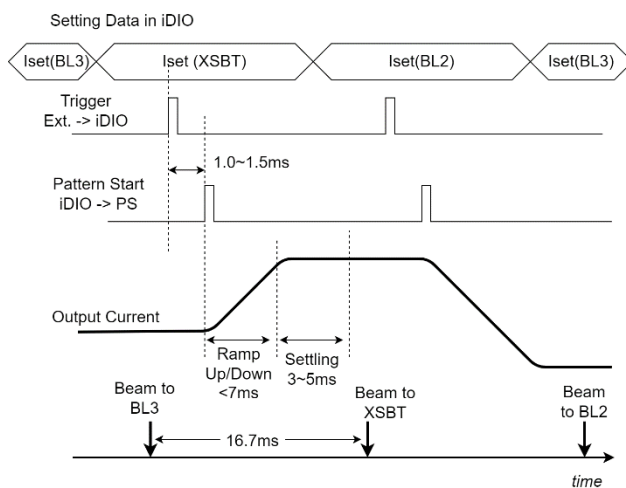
Setting Data in iDIO

Iset(BL3)
Iset (XSBT)
Iset(BL2)
Iset(BL3)

Trigger
Ext. -> iDIO

1.0~1.5ms

Pattern Start
iDIO -> PS

Output Current

Ramp
Up/Down
<7ms

Settling
3~5ms

Beam to
BL3

Beam to
XSBT

Beam
to BL2

16.7ms

time